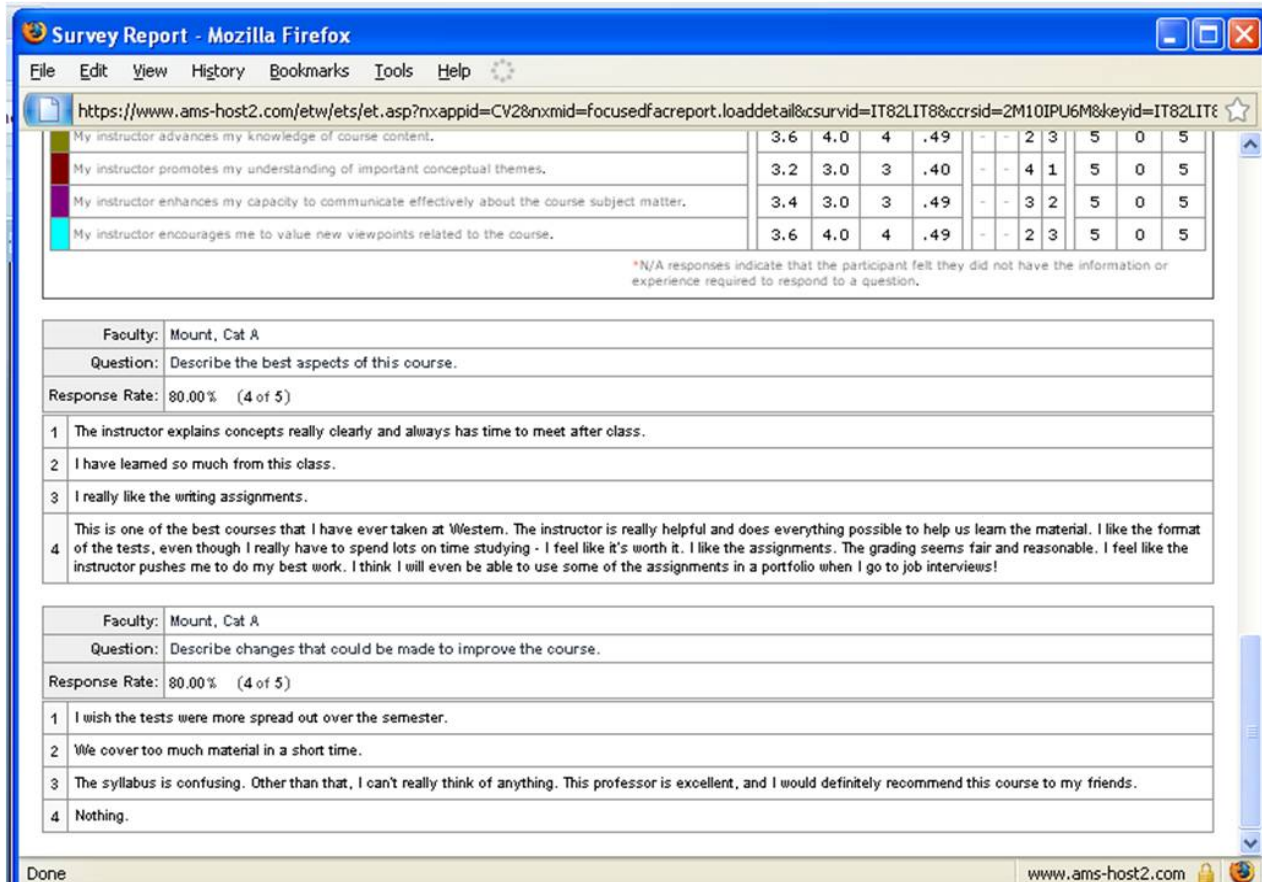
Survey Report - Mozilla Firefox

File Edit View History Bookmarks Tools Help

https://www.ams-host2.com/etw/ets/et.asp?nxappid=CV2&nxmid=focusedfacreport.loaddetail&csurvid=IT82LIT8&ccrsid=2M10IPU6M&keyid=IT82LIT8

| My instructor advances my knowledge of course content. | 3.6 | 4.0 | 4 | .49 | - | - | 2 | 3 | 5 | 0 | 5 |
|---|---|---|---|---|---|---|---|---|---|---|---|
| My instructor promotes my understanding of important conceptual themes. | 3.2 | 3.0 | 3 | .40 | - | - | 4 | 1 | 5 | 0 | 5 |
| My instructor enhances my capacity to communicate effectively about the course subject matter. | 3.4 | 3.0 | 3 | .49 | - | - | 3 | 2 | 5 | 0 | 5 |
| My instructor encourages me to value new viewpoints related to the course. | 3.6 | 4.0 | 4 | .49 | - | - | 2 | 3 | 5 | 0 | 5 |

*N/A responses indicate that the participant felt they did not have the information or experience required to respond to a question.

| Faculty: | Mount, Cat A |
|---|---|
| Question: | Describe the best aspects of this course. |
| Response Rate: | 80.00% (4 of 5) |

| 1 | The instructor explains concepts really clearly and always has time to meet after class. |
|---|---|
| 2 | I have learned so much from this class. |
| 3 | I really like the writing assignments. |
| 4 | This is one of the best courses that I have ever taken at Western. The instructor is really helpful and does everything possible to help us learn the material. I like the format of the tests, even though I really have to spend lots on time studying - I feel like it's worth it. I like the assignments. The grading seems fair and reasonable. I feel like the instructor pushes me to do my best work. I think I will even be able to use some of the assignments in a portfolio when I go to job interviews! |

| Faculty: | Mount, Cat A |
|---|---|
| Question: | Describe changes that could be made to improve the course. |
| Response Rate: | 80.00% (4 of 5) |

| 1 | I wish the tests were more spread out over the semester. |
|---|---|
| 2 | We cover too much material in a short time. |
| 3 | The syllabus is confusing. Other than that, I can't really think of anything. This professor is excellent, and I would definitely recommend this course to my friends. |
| 4 | Nothing. |

Done www.ams-host2.com